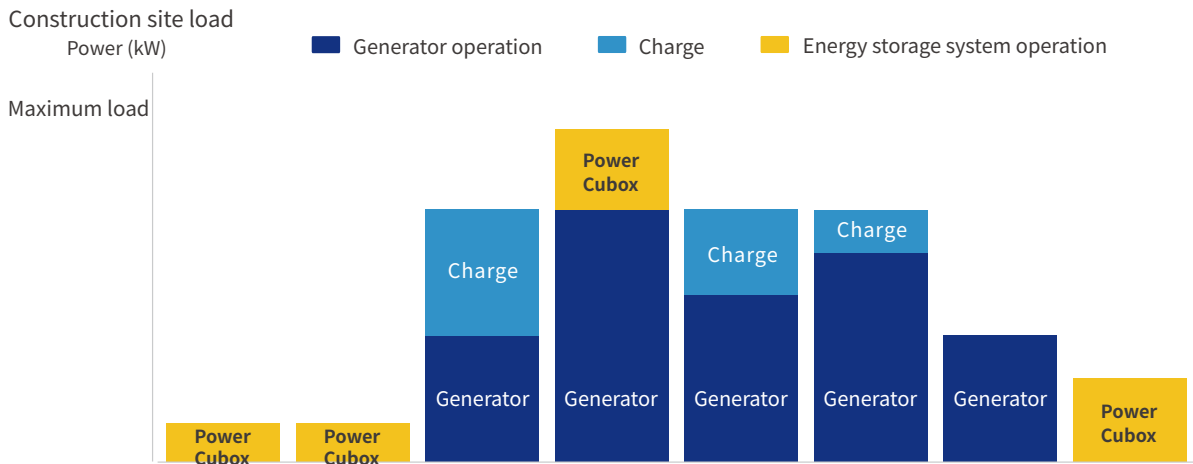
Construction site load

Power (kW)

Generator operation

Charge

Energy storage system operation

Maximum load

Power Cubox

Power Cubox

Charge

Generator

Power Cubox

Generator

Charge

Generator

Charge

Generator

Generator

Power Cubox